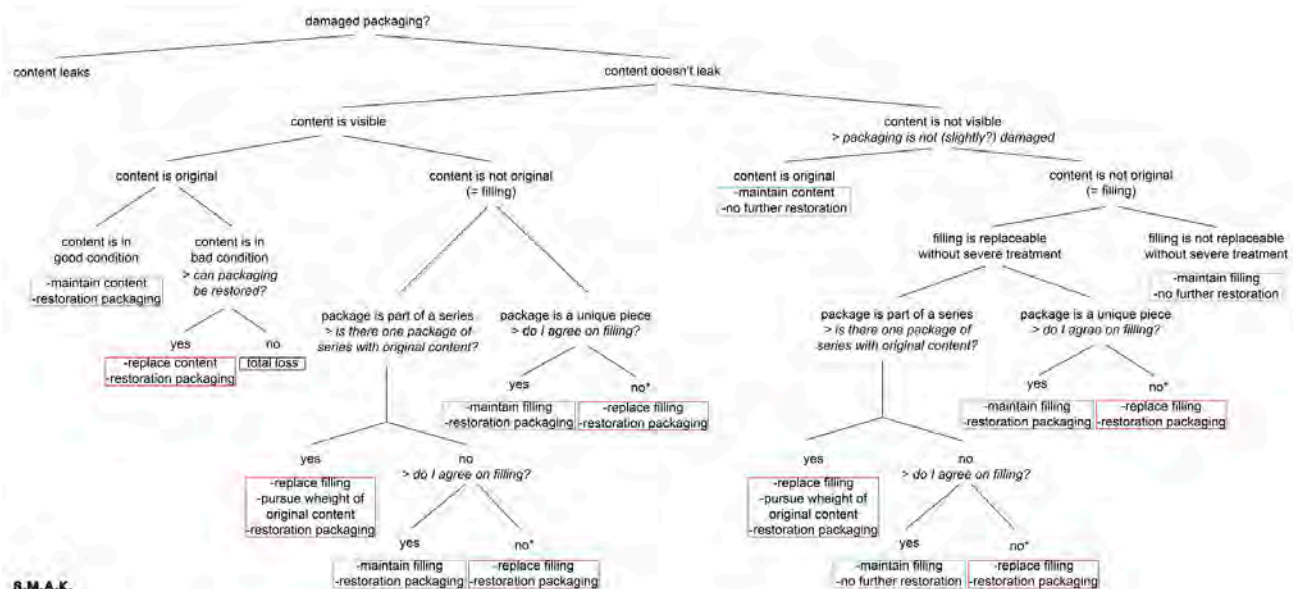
damaged packaging?

content leaks

content doesn't leak

content is visible

content is not visible
> packaging is not (slightly?) damaged

content is original

content is not original
(= filling)

content is in good condition
-maintain content
-restoration packaging

content is in bad condition
> can packaging be restored?

yes
-replace content
-restoration packaging

no
total loss

package is part of a series
> is there one package of series with original content?

package is a unique piece
> do I agree on filling?

yes
-maintain filling
-restoration packaging

no*
-replace filling
-restoration packaging

yes
-replace filling
-pursue wheight of original content
-restoration packaging

no
> do I agree on filling?

yes
-maintain filling
-restoration packaging

no*
-replace filling
-restoration packaging

content is original
-maintain content
-no further restoration

content is not original
(= filling)

filling is replaceable without severe treatment

filling is not replaceable without severe treatment
-maintain filling
-no further restoration

package is part of a series
> is there one package of series with original content?

package is a unique piece
> do I agrao on filling?

yes
-maintain filling
-restoration packaging

no*
-replace filling
-restoration packaging

yes
-replace filling
-pursue wheight of original content
-restoration packaging

no
> do I agree on filling?

yes
-maintain filling
-no further restoration

no*
-replace filling
-restoration packaging

S.M.A.K.